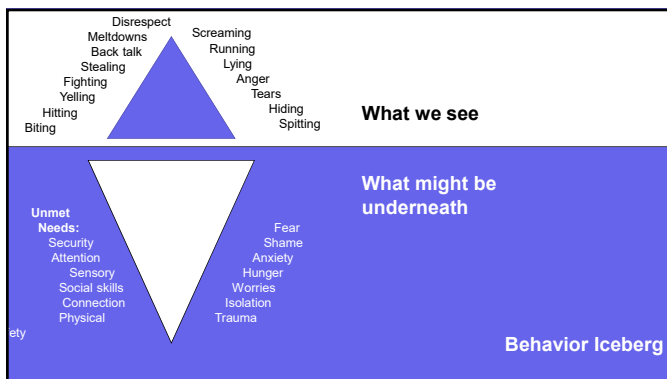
Disrespect
Meltdowns
Back talk
Stealing
Fighting
Yelling
Hitting
Biting

Screaming
Running
Lying
Anger
Tears
Hiding
Spitting

What we see

Unmet Needs:
Security
Attention
Sensory
Social skills
Connection
Physical

ety

Fear
Shame
Anxiety
Hunger
Worries
Isolation
Trauma

What might be underneath

Behavior Iceberg